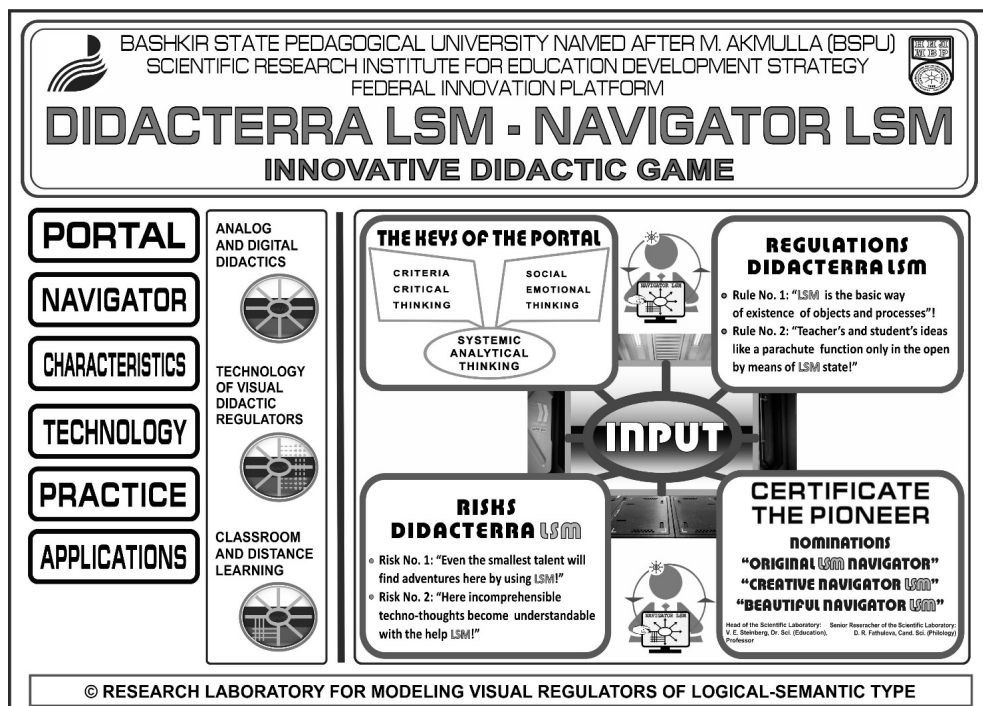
BASHKIR STATE PEDAGOGICAL UNIVERSITY NAMED AFTER M. AKMULLA (BSPU)
SCIENTIFIC RESEARCH INSTITUTE FOR EDUCATION DEVELOPMENT STRATEGY
FEDERAL INNOVATION PLATFORM

DIDACTERRA LSM - NAVIGATOR LSM

INNOVATIVE DIDACTIC GAME

PORTAL

NAVIGATOR

CHARACTERISTICS

TECHNOLOGY

PRACTICE

APPLICATIONS

ANALOG AND DIGITAL DIDACTICS

TECHNOLOGY OF VISUAL DIDACTIC REGULATORS

CLASSROOM AND DISTANCE LEARNING

THE KEYS OF THE PORTAL

CRITERIA CRITICAL THINKING

SOCIAL EMOTIONAL THINKING

SYSTEMIC ANALYTICAL THINKING

NAVIGATOR LSM

REGULATIONS DIDACTERRA LSM

Rule No. 1: "LSM is the basic way of existence of objects and processes"!

Rule No. 2: "Teacher's and student's ideas like a parachute function only in the open by means of LSM state!"

INPUT

RISKS DIDACTERRA LSM

Risk No. 1: "Even the smallest talent will find adventures here by using LSM!"

Risk No. 2: "Here incomprehensible techno-thoughts become understandable with the help LSM!"

NAVIGATOR LSM

CERTIFICATE THE PIONEER

NOMINATIONS

"ORIGINAL LSM NAVIGATOR"

"CREATIVE NAVIGATOR LSM"

"BEAUTIFUL NAVIGATOR LSM"

Head of the Scientific Laboratory: V. E. Steinberg, Dr. Sci. (Education), Professor

Senior Reseracher of the Scientific Laboratory: D. R. Fathulova, Cand. Sci. (Philology)

© RESEARCH LABORATORY FOR MODELING VISUAL REGULATORS OF LOGICAL-SEMANTIC TYPE